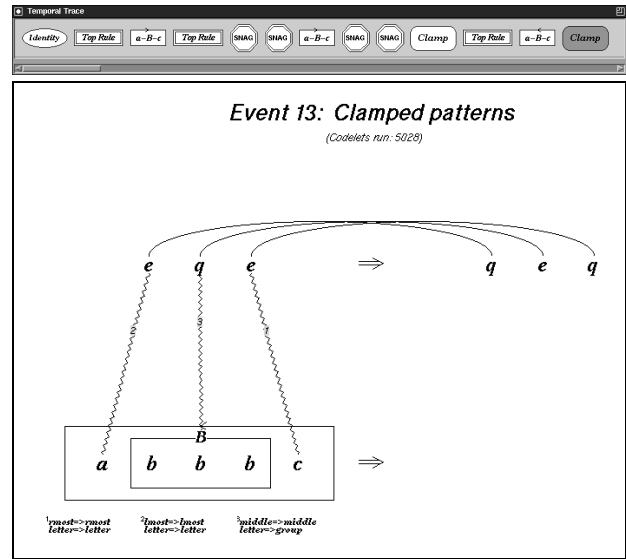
Temporal Trace

Identity | Top Rule | $\vec{a\text{–}B\text{–}c}$ | Top Rule | SNAG | SNAG | $\vec{a\text{–}B\text{–}c}$ | SNAG | SNAG | Clamp | Top Rule | $\overleftarrow{a\text{–}B\text{–}c}$ | Clamp

Event 13: Clamped patterns

(Codelets run: 5028)

e q e ⇒ q e q

2 3 1

B

a b b b c ⇒

$^1$rmost=>rmost letter=>letter

$^2$lmost=>lmost letter=>letter

$^3$middle=>middle letter=>group